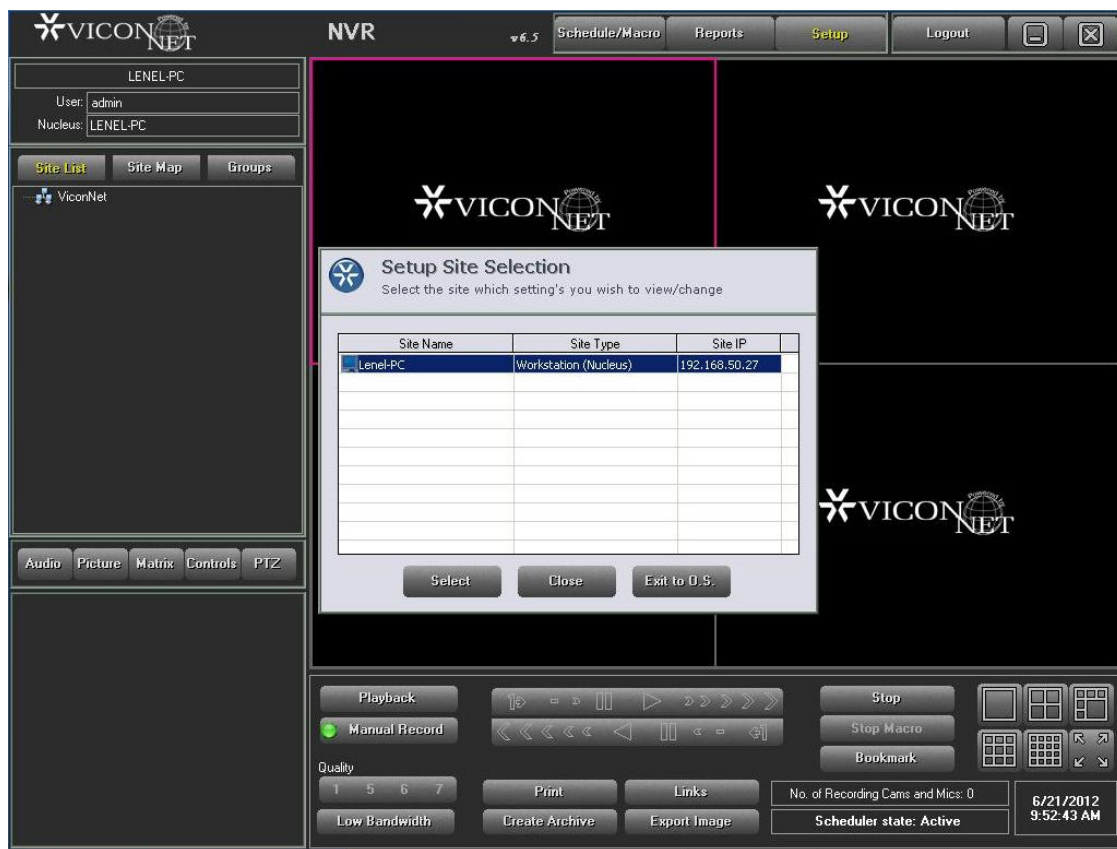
VICONNET

NVR v6.5 Schedule/Macro Reports Setup Logout

LENEL-PC
User: admin
Nucleus: LENEL-PC

Site List Site Map Groups

ViconNet

VICONNET

VICONNET

VICONNET

Setup Site Selection
Select the site which setting's you wish to view/change

| Site Name | Site Type | Site IP |
|---|---|---|
| Lenel-PC | Workstation (Nucleus) | 192.168.50.27 |

Select Close Exit to O.S.

Audio Picture Matrix Controls PTZ

Playback
Manual Record
Quality
1 5 6 7
Low Bandwidth

Print Links
Create Archive Export Image

Stop
Stop Macro
Bookmark

No. of Recording Cams and Mics: 0
Scheduler state: Active

6/21/2012
9:52:43 AM